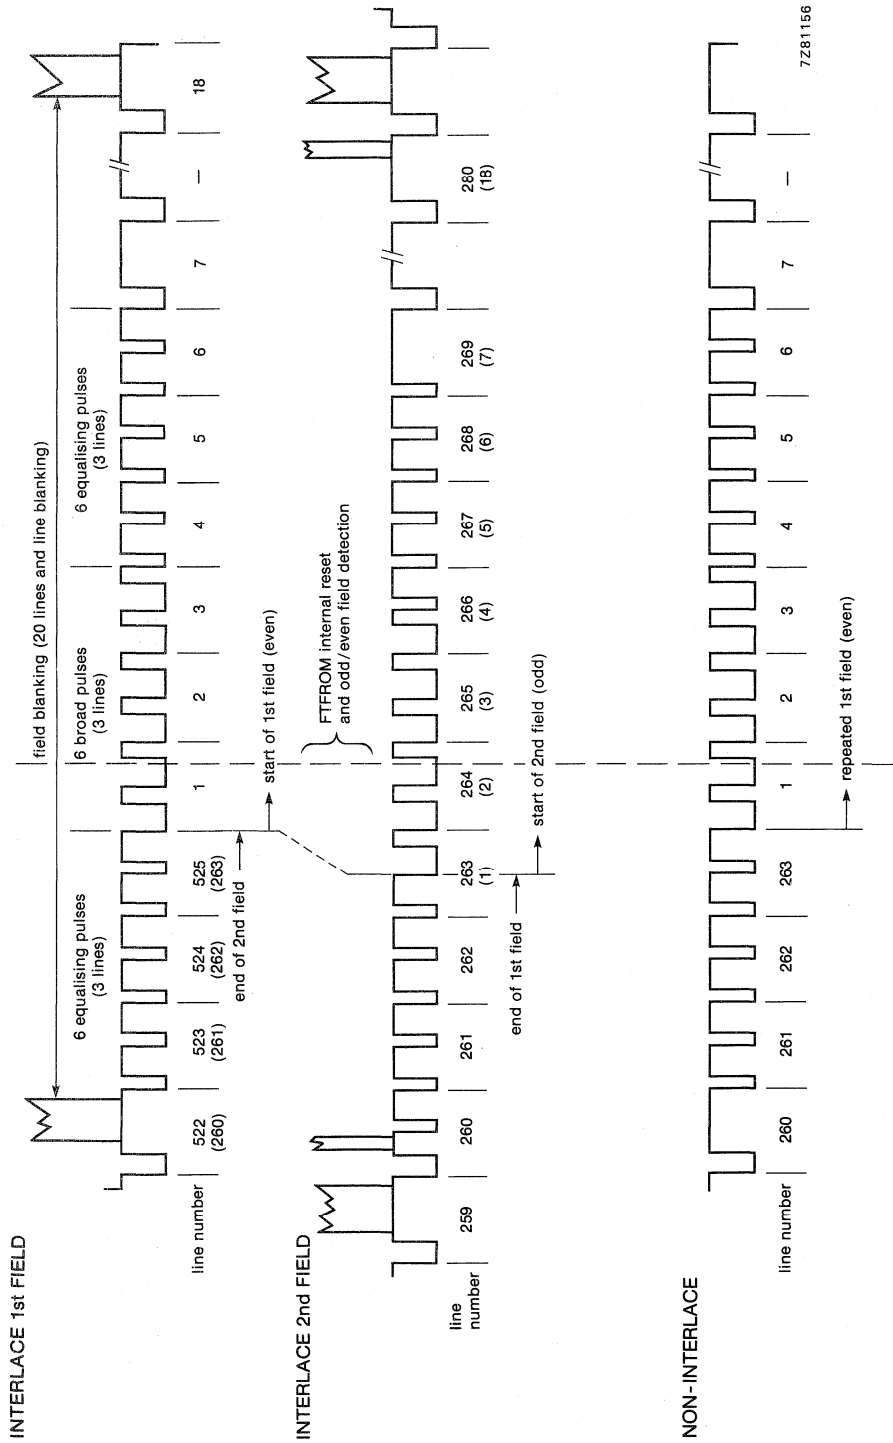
INTERLACE 1st FIELD

field blanking (20 lines and line blanking)

6 equalising pulses (3 lines)

6 broad pulses (3 lines)

6 equalising pulses (3 lines)

line number

522 (260)

523 (261)

524 (262)

525 (263)

1

2

3

4

5

6

7

—

18

end of 2nd field

start of 1st field (even)

FTFROM internal reset and odd/even field detection

INTERLACE 2nd FIELD

line number

259

260

261

262

263 (1)

264 (2)

265 (3)

266 (4)

267 (5)

268 (6)

269 (7)

280 (18)

end of 1st field

start of 2nd field (odd)

NON-INTERLACE

line number

260

261

262

263

1

2

3

4

5

6

7

—

repeated 1st field (even)

7Z81156